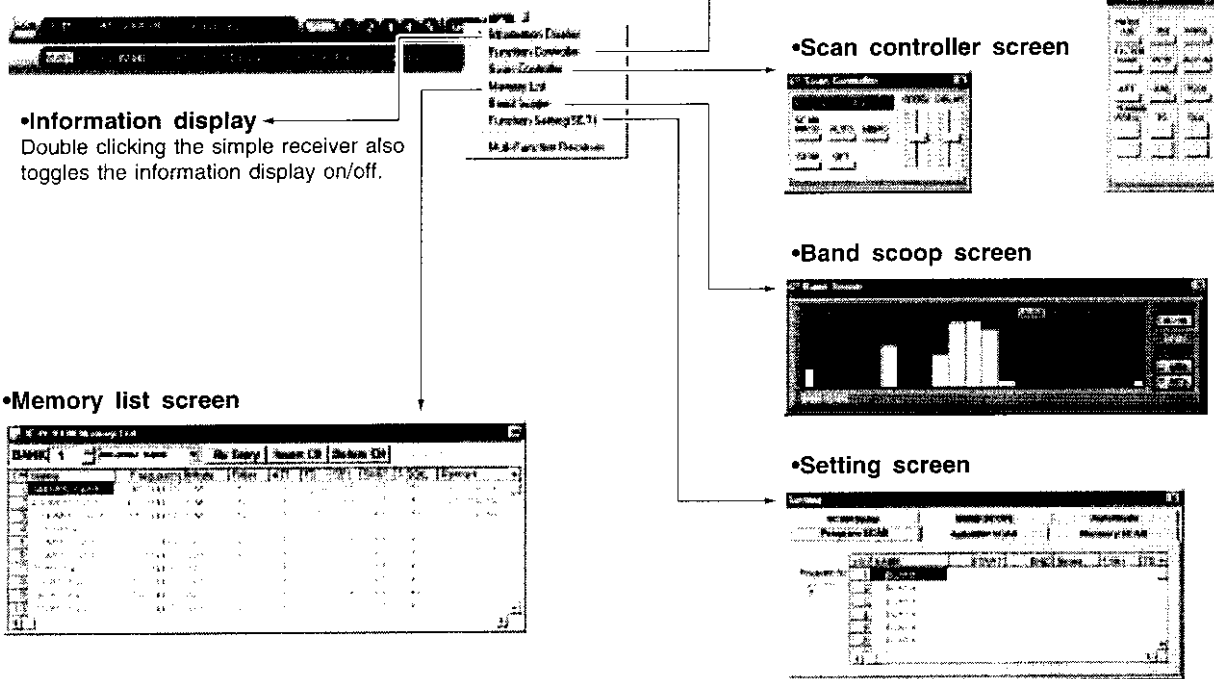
•Information display
Double clicking the simple receiver also toggles the information display on/off.

Information Display
Function Controller
Scan Controller
Memory List
Band Scope
Function Setting(SET)
Multi-Function Receiver

•Scan controller screen

Scan Controller

•Band scoop screen

Band Scope

•Memory list screen

BANK 1

•Setting screen

Setting